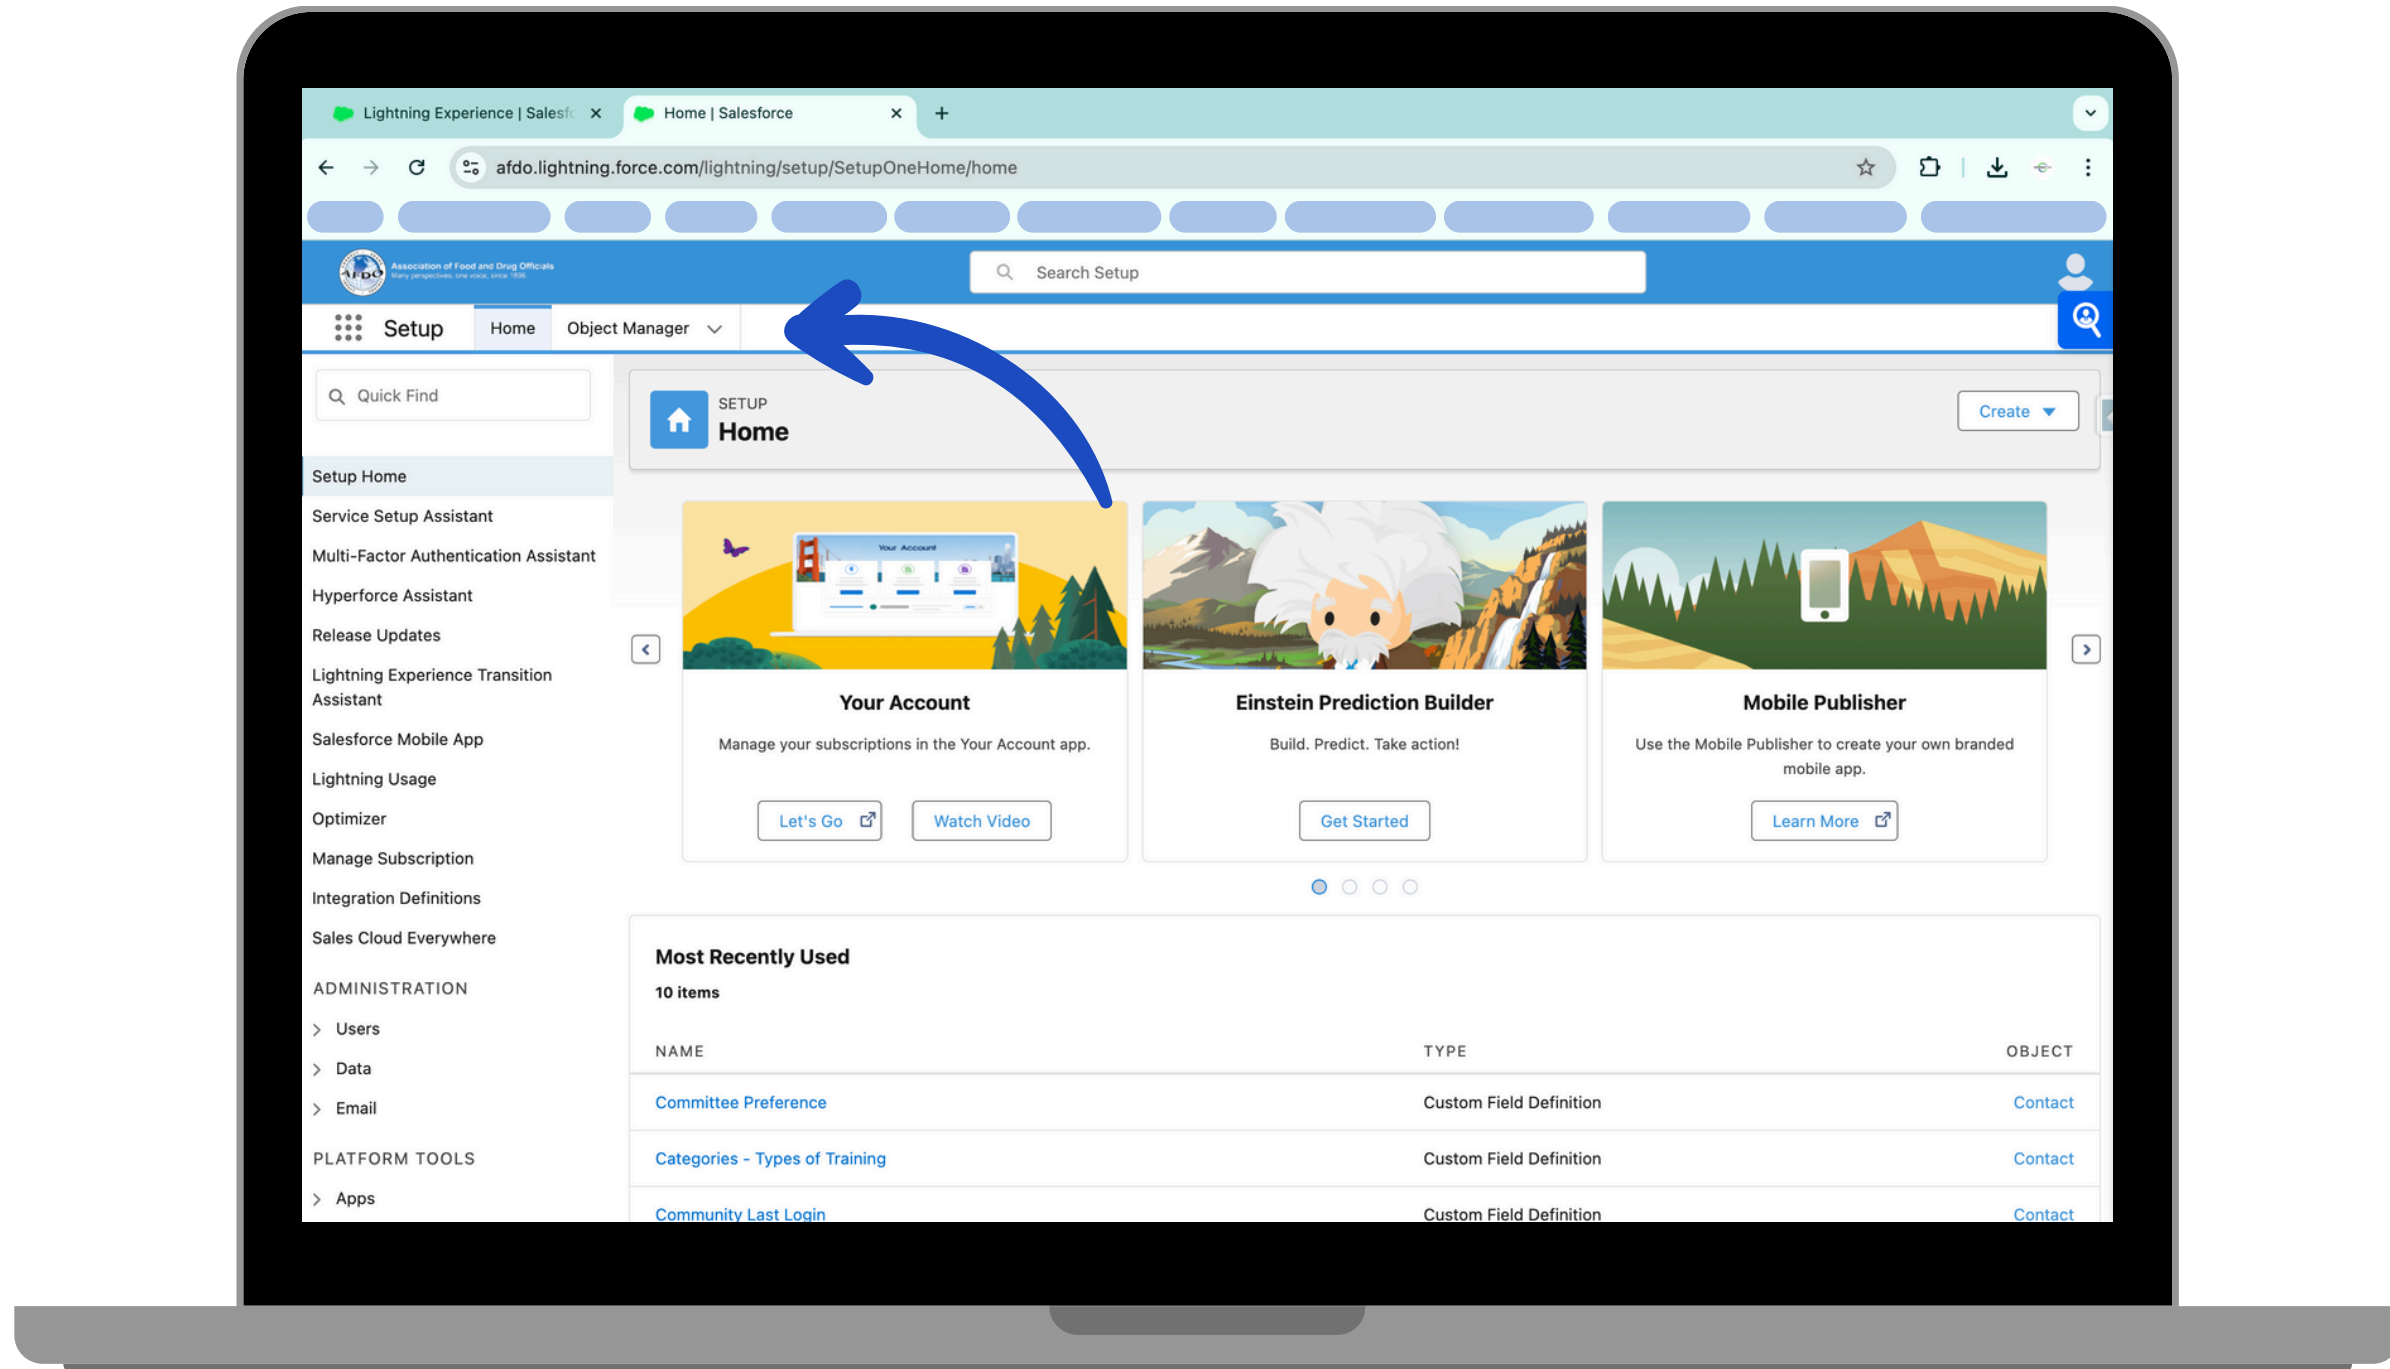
Lightning Experience | Salesf ×
Home | Salesforce ×
+

afdo.lightning.force.com/lightning/setup/SetupOneHome/home

AFDO Association of Food and Drug Officials

Search Setup

Setup
Home
Object Manager

Quick Find

Setup Home
Service Setup Assistant
Multi-Factor Authentication Assistant
Hyperforce Assistant
Release Updates
Lightning Experience Transition Assistant
Salesforce Mobile App
Lightning Usage
Optimizer
Manage Subscription
Integration Definitions
Sales Cloud Everywhere

ADMINISTRATION
Users
Data
Email

PLATFORM TOOLS
Apps

SETUP
Home

Create

Your Account
Manage your subscriptions in the Your Account app.
Let's Go
Watch Video

Einstein Prediction Builder
Build. Predict. Take action!
Get Started

Mobile Publisher
Use the Mobile Publisher to create your own branded mobile app.
Learn More

Most Recently Used
10 items

| NAME | TYPE | OBJECT |
|---|---|---|
| Committee Preference | Custom Field Definition | Contact |
| Categories - Types of Training | Custom Field Definition | Contact |
| Community Last Login | Custom Field Definition | Contact |